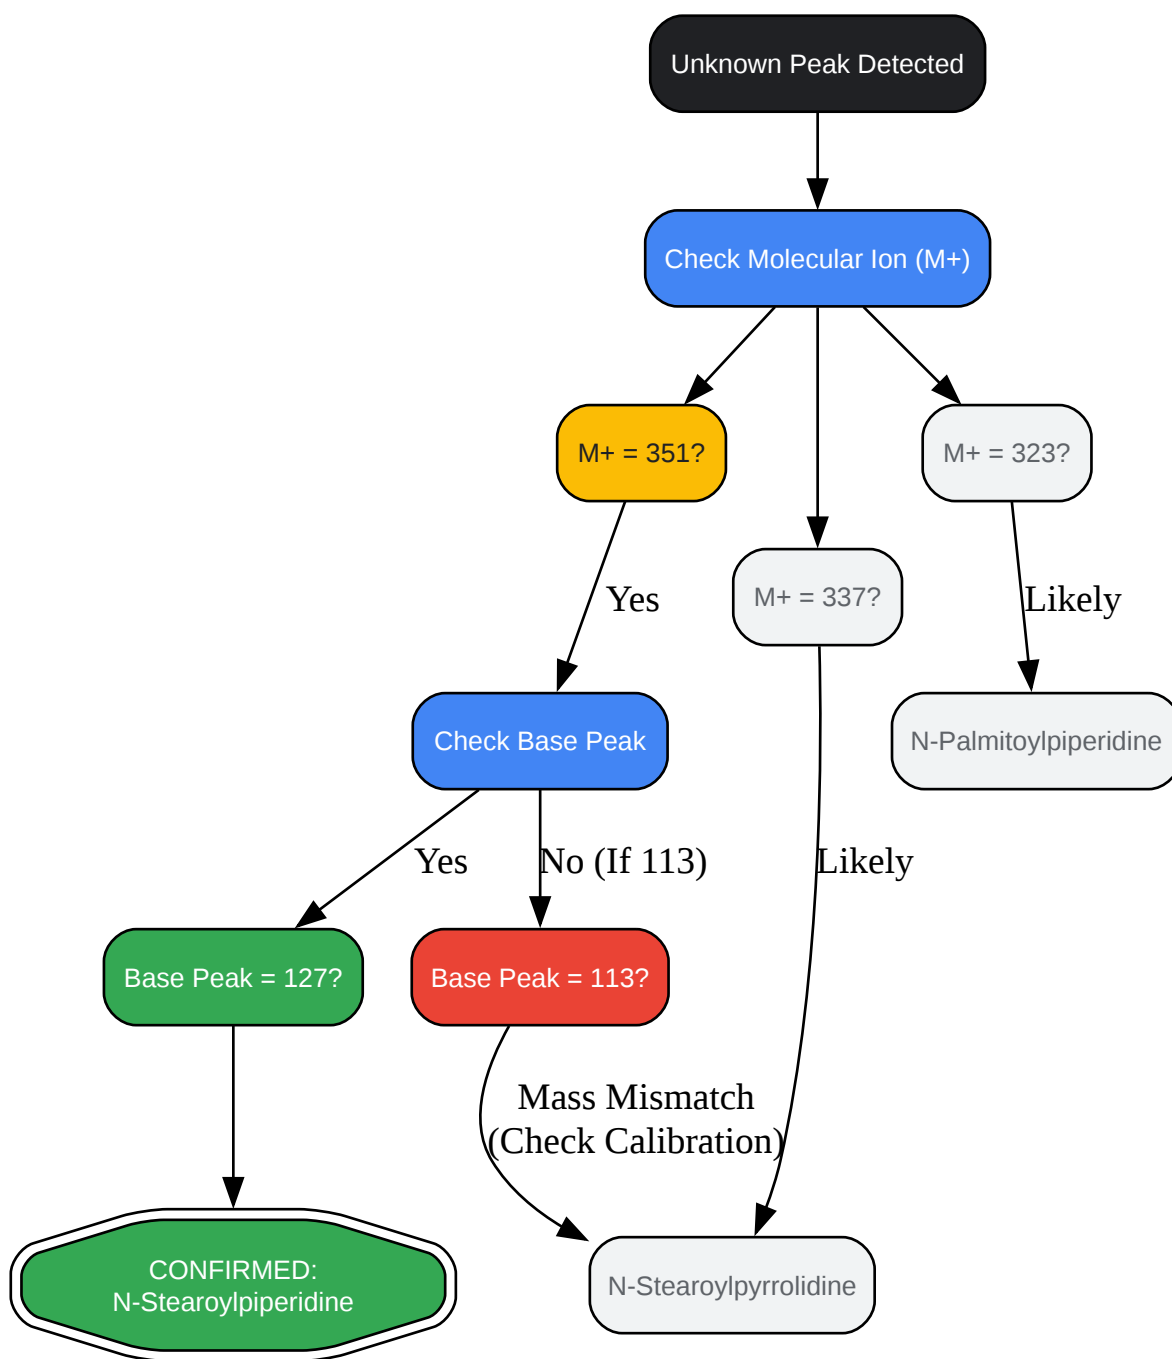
Unknown Peak Detected

Check Molecular Ion (M+)

M+ = 351?

M+ = 337?

M+ = 323?

Yes

Likely

Check Base Peak

N-Palmitoylpiperidine

Yes

No (If 113)

Likely

Base Peak = 127?

Base Peak = 113?

Mass Mismatch (Check Calibration)

CONFIRMED: N-Stearoylpiperidine

N-Stearoylpyrrolidine